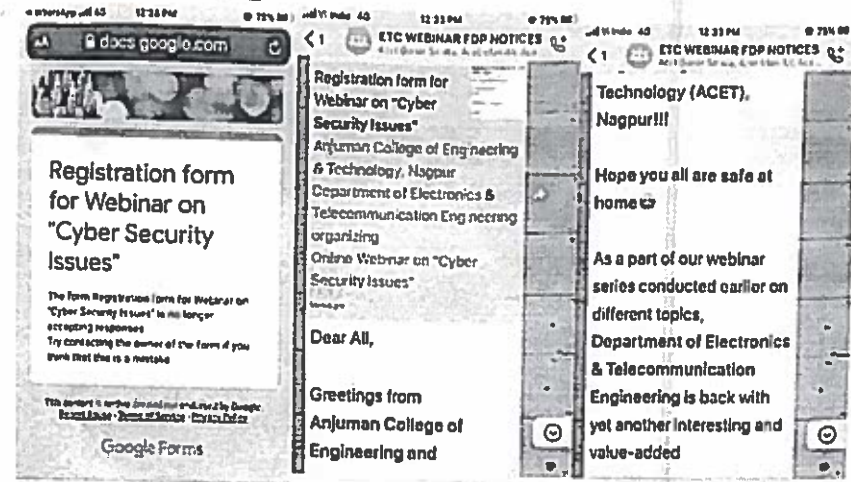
12:28 PM 75%

AA docs.google.com

Registration form for Webinar on "Cyber Security Issues"

The form Registration form for Webinar on "Cyber Security Issues" is no longer accepting responses
Try contacting the owner of the form if you think that this is a mistake

This content is neither created nor endorsed by Google. Report Abuse · Terms of Service · Privacy Policy

Google Forms

12:33 PM 75%

< 1 ETC WEBINAR FDP NOTICES

Registration form for Webinar on "Cyber Security Issues"
Anjuman College of Engineering & Technology, Nagpur
Department of Electronics & Telecommunication Engineering
organizing
Online Webinar on "Cyber Security Issues"

Dear All,

Greetings from Anjuman College of Engineering and

12:33 PM 75%

< 1 ETC WEBINAR FDP NOTICES

Technology (ACET), Nagpur!!!

Hope you all are safe at home

As a part of our webinar series conducted earlier on different topics, Department of Electronics & Telecommunication Engineering is back with yet another interesting and value-added